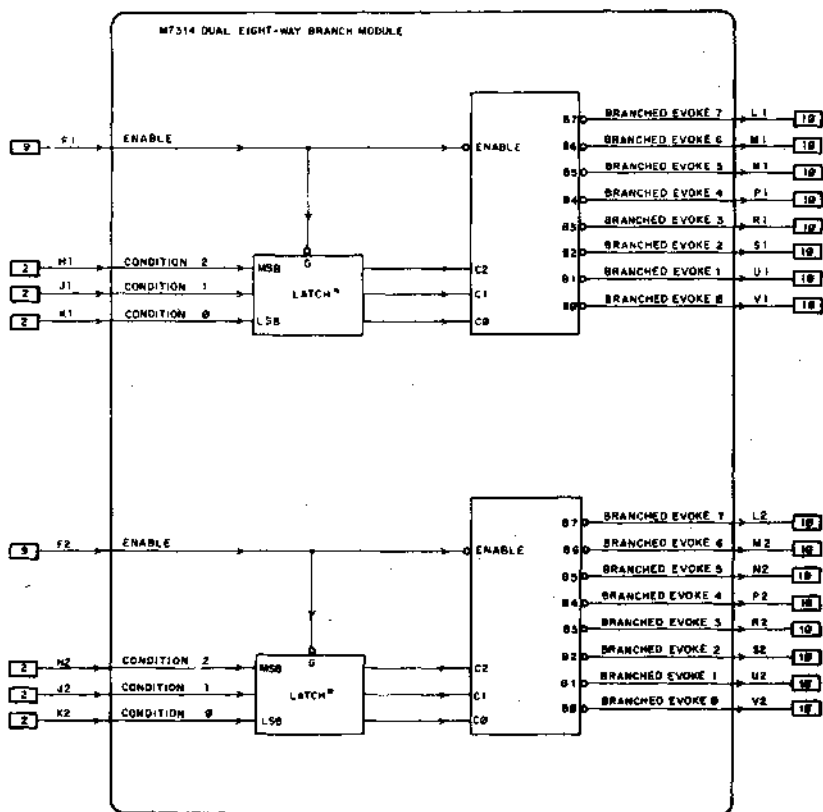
M7314 DUAL EIGHT-WAY BRANCH MODULE

9 F1 ENABLE
ENABLE
2 H1 CONDITION 2 MSB
2 J1 CONDITION 1
2 K1 CONDITION Ø LSB
G
LATCH*
C2
C1
CØ
B7 BRANCHED EVOKE 7 L1 18
B6 BRANCHED EVOKE 6 M1 18
B5 BRANCHED EVOKE 5 N1 18
B4 BRANCHED EVOKE 4 P1 18
B3 BRANCHED EVOKE 3 R1 18
B2 BRANCHED EVOKE 2 S1 18
B1 BRANCHED EVOKE 1 U1 18
BØ BRANCHED EVOKE Ø V1 18

9 F2 ENABLE
ENABLE
2 H2 CONDITION 2 MSB
2 J2 CONDITION 1
2 K2 CONDITION Ø LSB
G
LATCH*
C2
C1
CØ
B7 BRANCHED EVOKE 7 L2 18
B6 BRANCHED EVOKE 6 M2 18
B5 BRANCHED EVOKE 5 N2 18
B4 BRANCHED EVOKE 4 P2 18
B3 BRANCHED EVOKE 3 R2 18
B2 BRANCHED EVOKE 2 S2 18
B1 BRANCHED EVOKE 1 U2 18
BØ BRANCHED EVOKE Ø V2 18